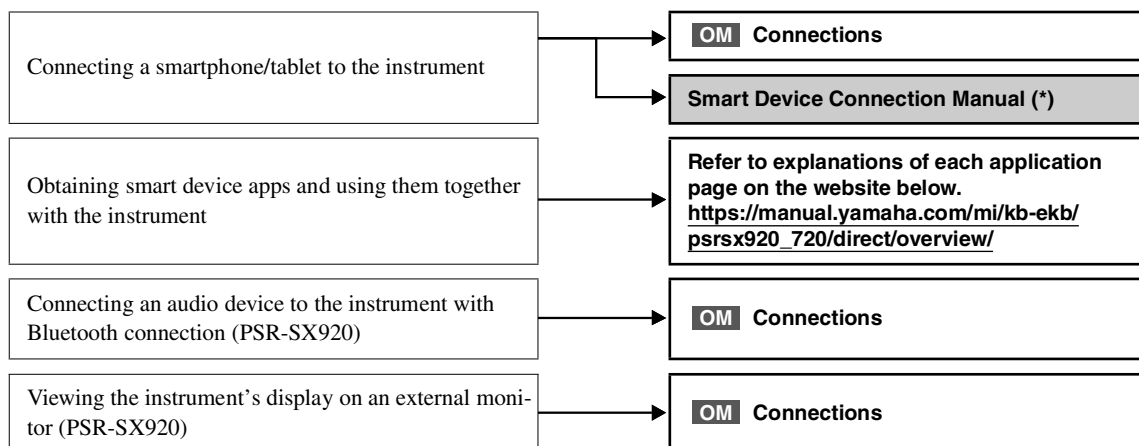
Connecting a smartphone/tablet to the instrument

OM Connections

Smart Device Connection Manual (*)

Obtaining smart device apps and using them together with the instrument

Refer to explanations of each application page on the website below.
https://manual.yamaha.com/mi/kb-ekb/psrsx920_720/direct/overview/

Connecting an audio device to the instrument with Bluetooth connection (PSR-SX920)

OM Connections

Viewing the instrument's display on an external monitor (PSR-SX920)

OM Connections